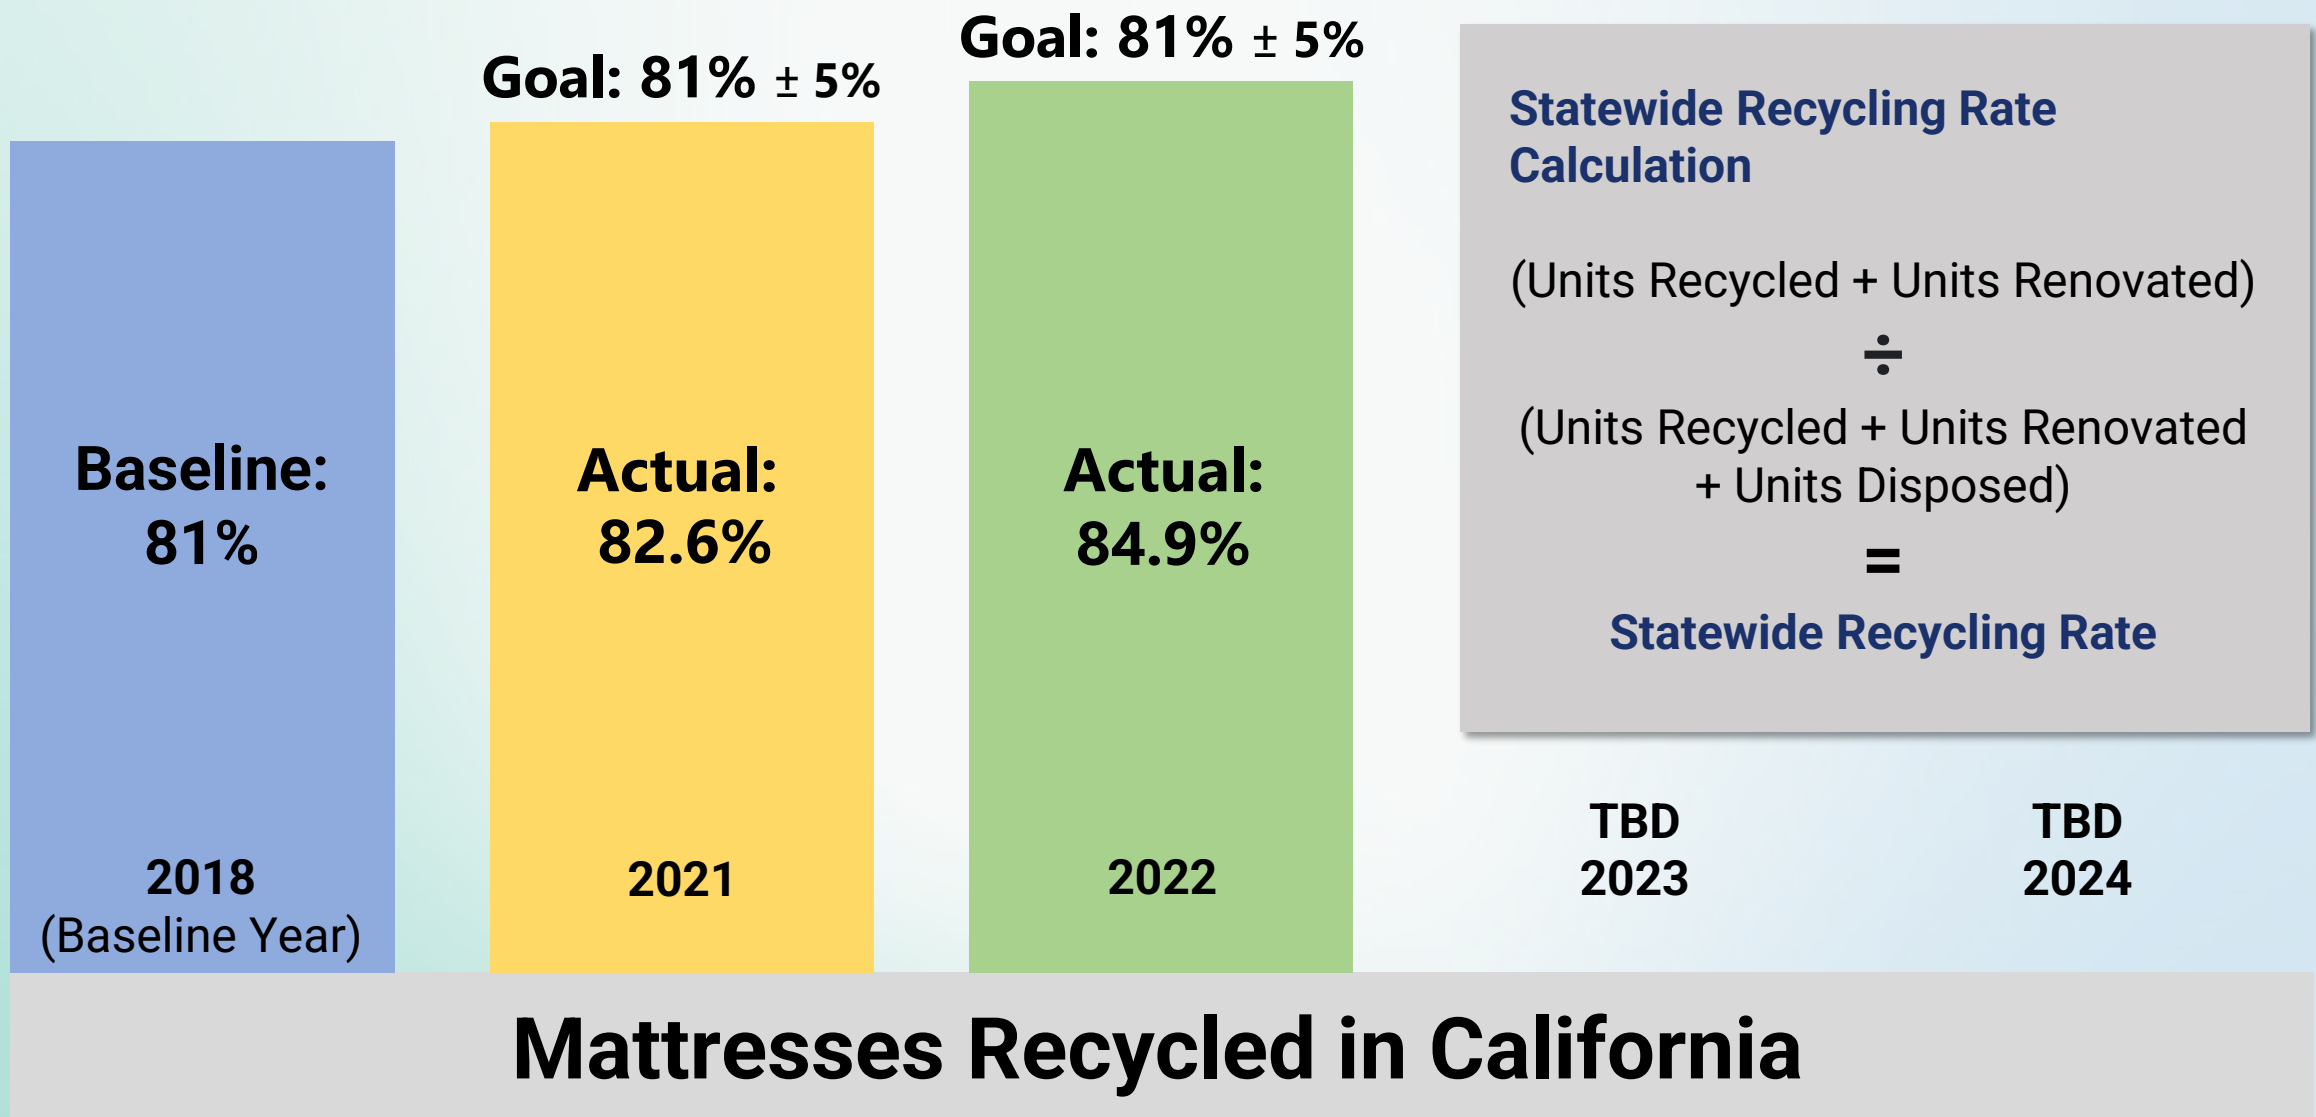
Baseline: 81%

2018 (Baseline Year)

Goal: 81% ± 5%

Actual: 82.6%

2021

Goal: 81% ± 5%

Actual: 84.9%

2022

Statewide Recycling Rate Calculation

(Units Recycled + Units Renovated)

÷

(Units Recycled + Units Renovated + Units Disposed)

=

Statewide Recycling Rate

TBD
2023

TBD
2024

Mattresses Recycled in California